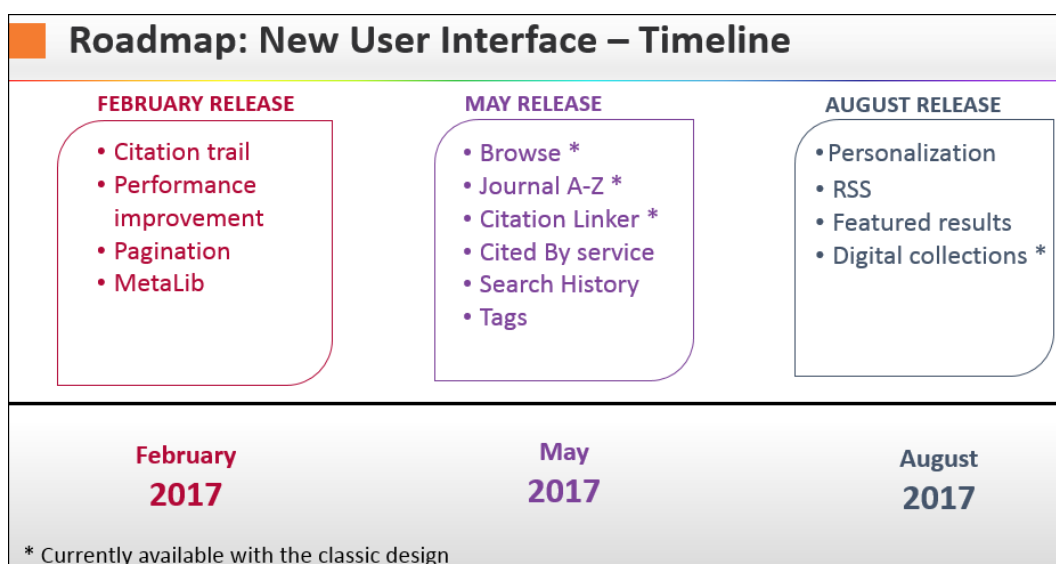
Roadmap: New User Interface – Timeline

FEBRUARY RELEASE

- Citation trail
- Performance improvement
- Pagination
- MetaLib

MAY RELEASE

- Browse *
- Journal A-Z *
- Citation Linker *
- Cited By service
- Search History
- Tags

AUGUST RELEASE

- Personalization
- RSS
- Featured results
- Digital collections *

February 2017

May 2017

August 2017

* Currently available with the classic design